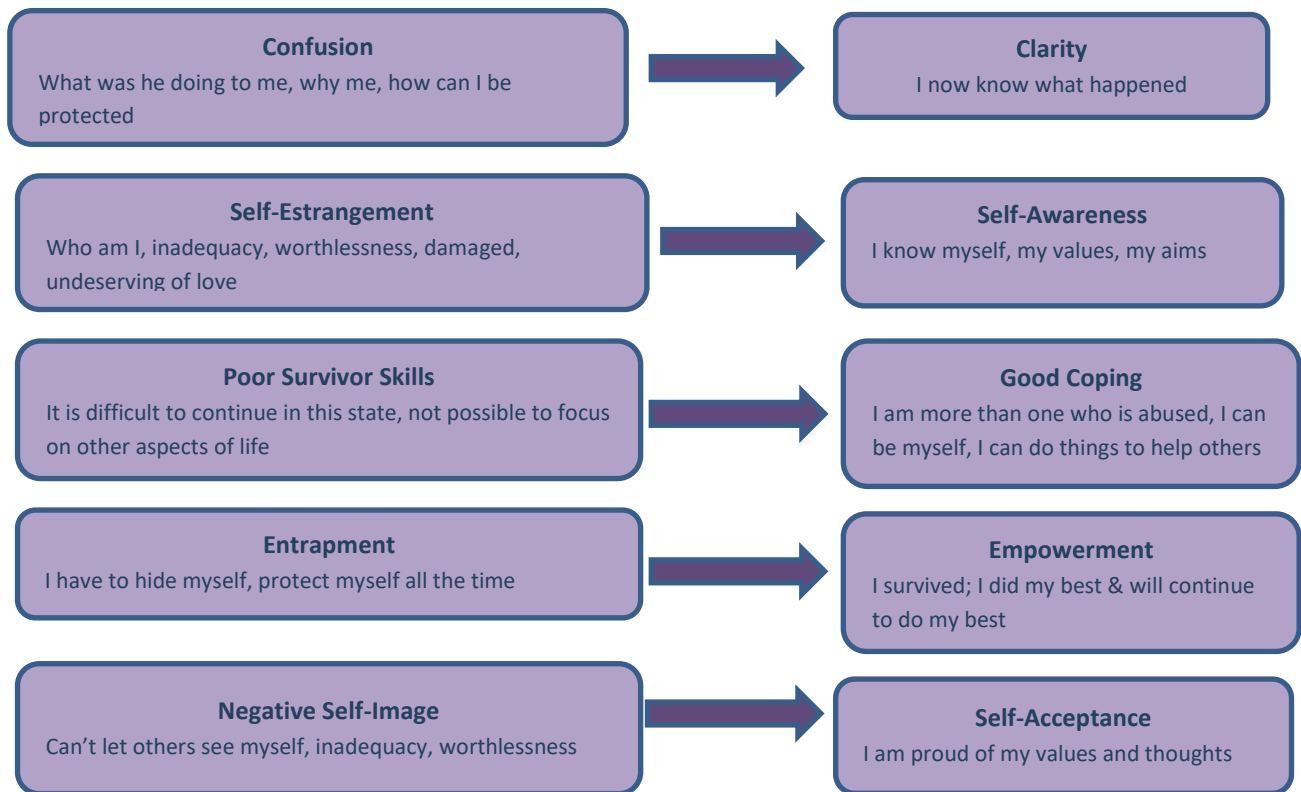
Confusion
What was he doing to me, why me, how can I be protected

Clarity
I now know what happened

Self-Estrangement
Who am I, inadequacy, worthlessness, damaged, undeserving of love

Self-Awareness
I know myself, my values, my aims

Poor Survivor Skills
It is difficult to continue in this state, not possible to focus on other aspects of life

Good Coping
I am more than one who is abused, I can be myself, I can do things to help others

Entrapment
I have to hide myself, protect myself all the time

Empowerment
I survived; I did my best & will continue to do my best

Negative Self-Image
Can't let others see myself, inadequacy, worthlessness

Self-Acceptance
I am proud of my values and thoughts